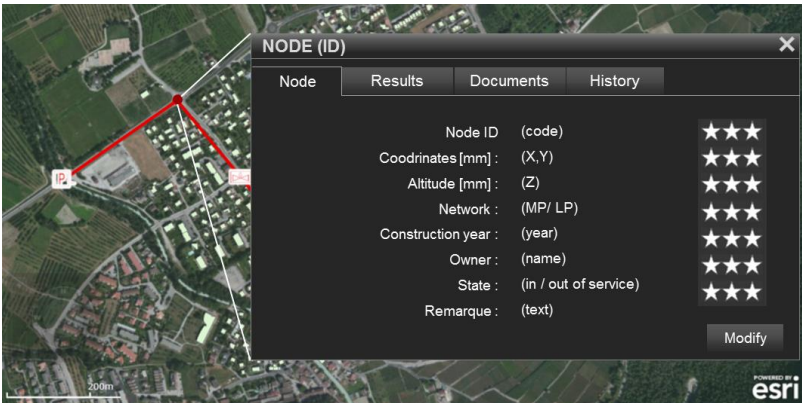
NODE (ID)

Node | Results | Documents | History

Node ID (code) ★★★
Coodrinates [mm] : (X,Y) ★★★
Altitude [mm] : (Z) ★★★
Network : (MP/ LP) ★★★
Construction year : (year) ★★★
Owner : (name) ★★★
State : (in / out of service) ★★★
Remarque : (text)

Modify

IP

200m

POWERED BY esri